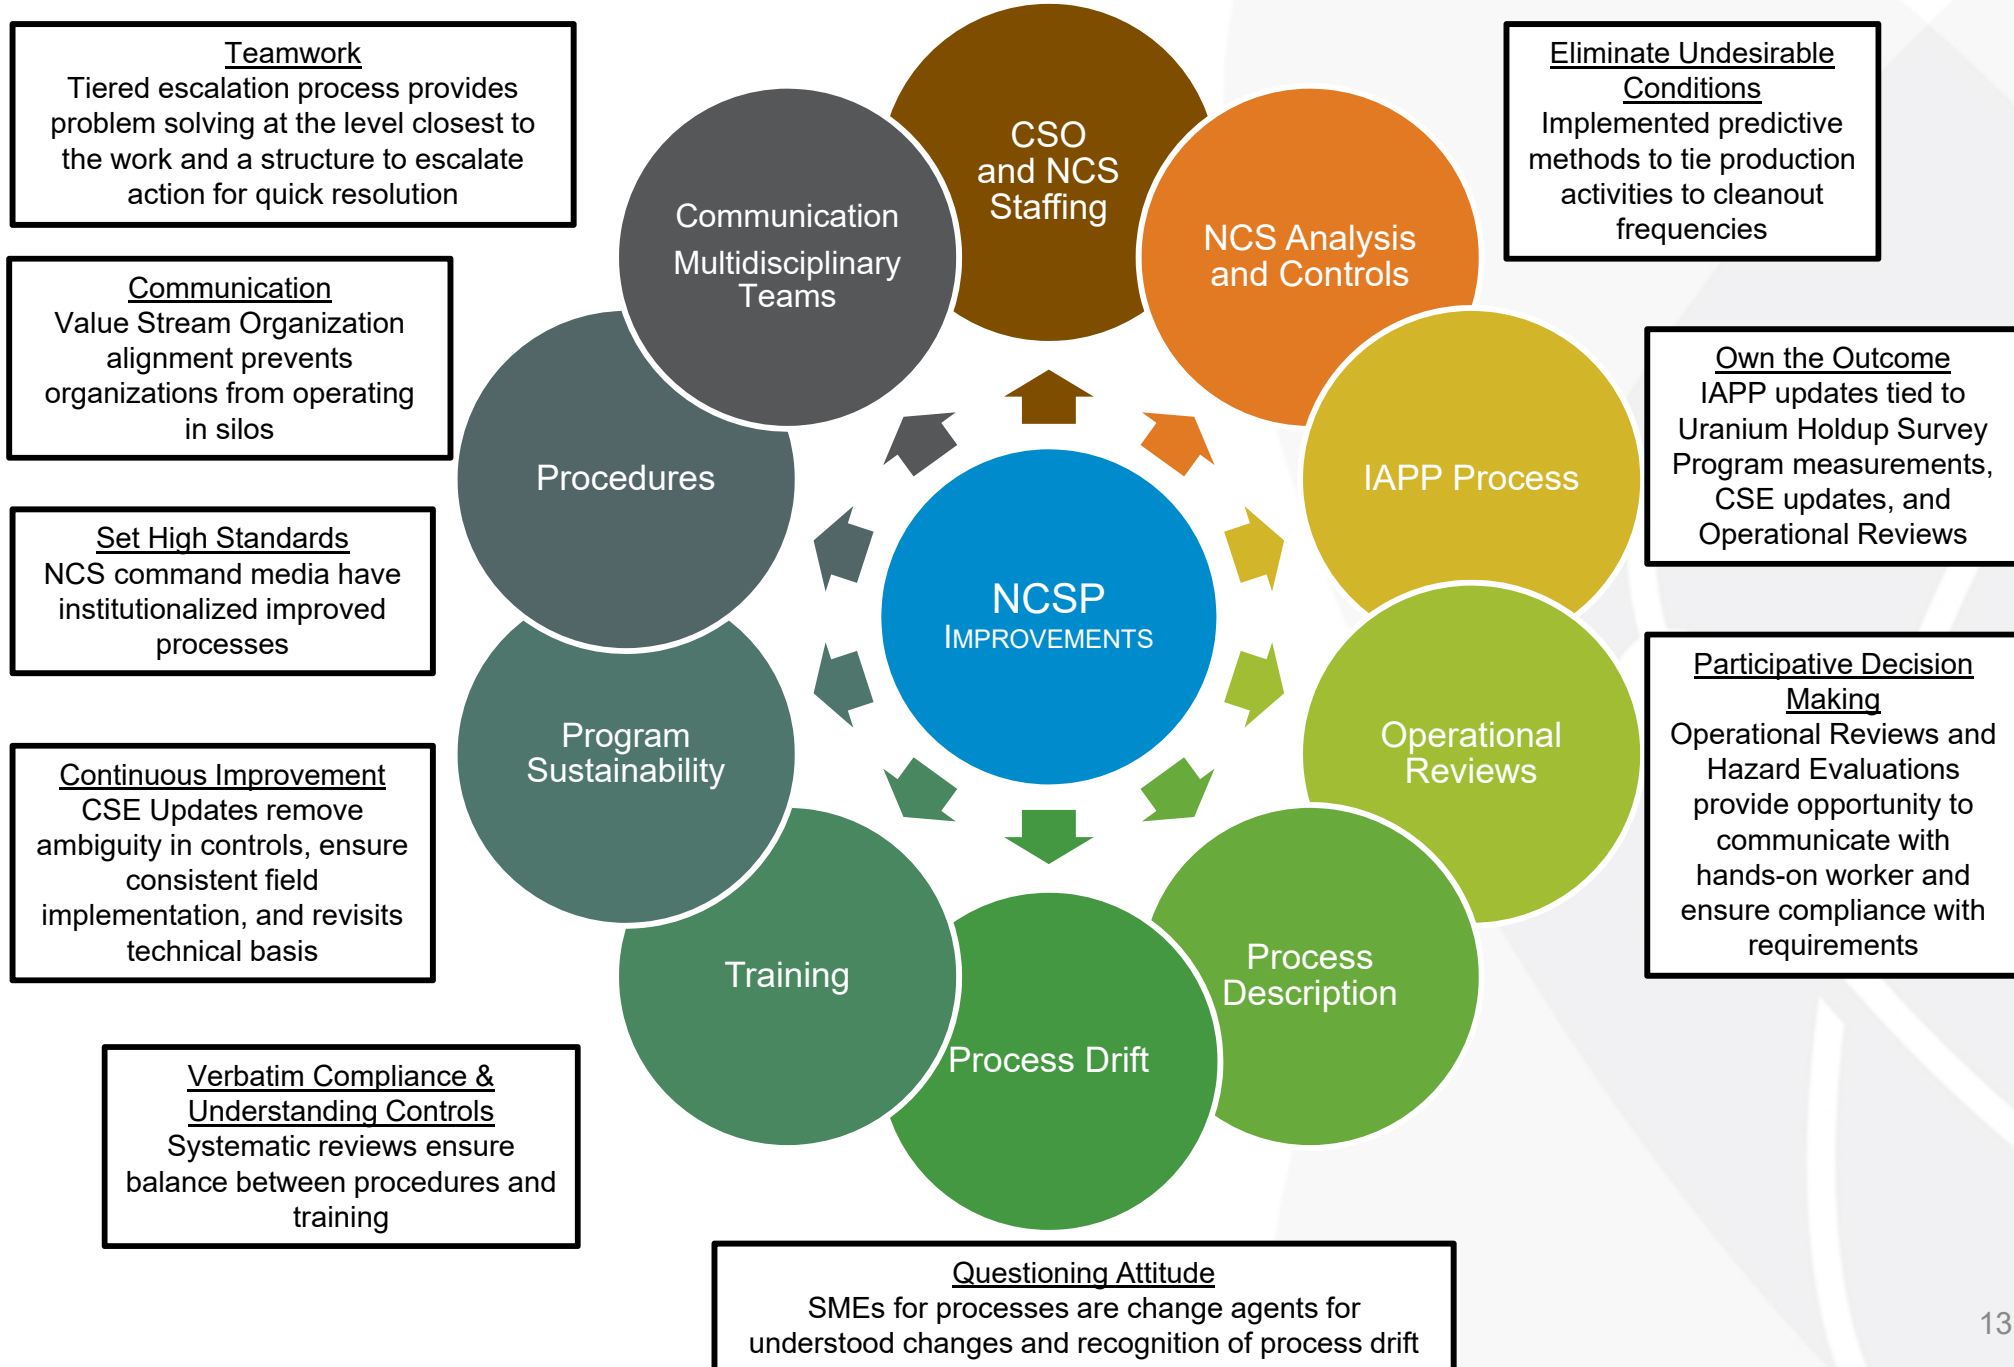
Teamwork
Tiered escalation process provides problem solving at the level closest to the work and a structure to escalate action for quick resolution

Communication
Value Stream Organization alignment prevents organizations from operating in silos

Set High Standards
NCS command media have institutionalized improved processes

Continuous Improvement
CSE Updates remove ambiguity in controls, ensure consistent field implementation, and revisits technical basis

Verbatim Compliance & Understanding Controls
Systematic reviews ensure balance between procedures and training

CSO and NCS Staffing

Communication Multidisciplinary Teams

NCS Analysis and Controls

Procedures

IAPP Process

NCSP IMPROVEMENTS

Program Sustainability

Operational Reviews

Training

Process Description

Process Drift

Eliminate Undesirable Conditions
Implemented predictive methods to tie production activities to cleanout frequencies

Own the Outcome
IAPP updates tied to Uranium Holdup Survey Program measurements, CSE updates, and Operational Reviews

Participative Decision Making
Operational Reviews and Hazard Evaluations provide opportunity to communicate with hands-on worker and ensure compliance with requirements

Questioning Attitude
SMEs for processes are change agents for understood changes and recognition of process drift

13